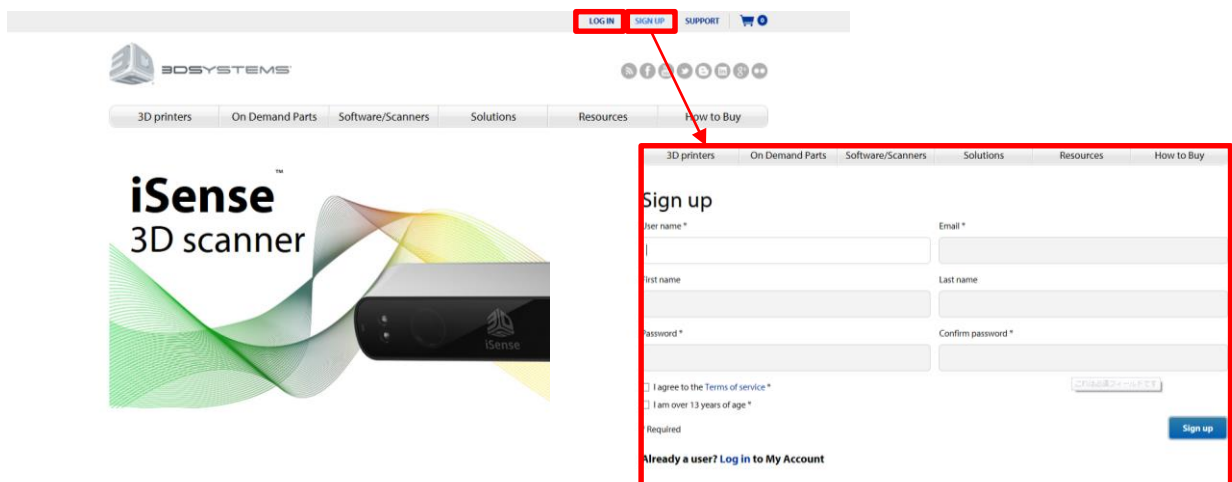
LOG IN SIGN UP SUPPORT 0

3DSYSTEMS

3D printers | On Demand Parts | Software/Scanners | Solutions | Resources | How to Buy

iSense™
3D scanner

iSense

3D printers | On Demand Parts | Software/Scanners | Solutions | Resources | How to Buy

Sign up

User name *

Email *

First name

Last name

Password *

Confirm password *

I agree to the Terms of service *

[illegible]

I am over 13 years of age *

* Required

Sign up

Already a user? Log in to My Account